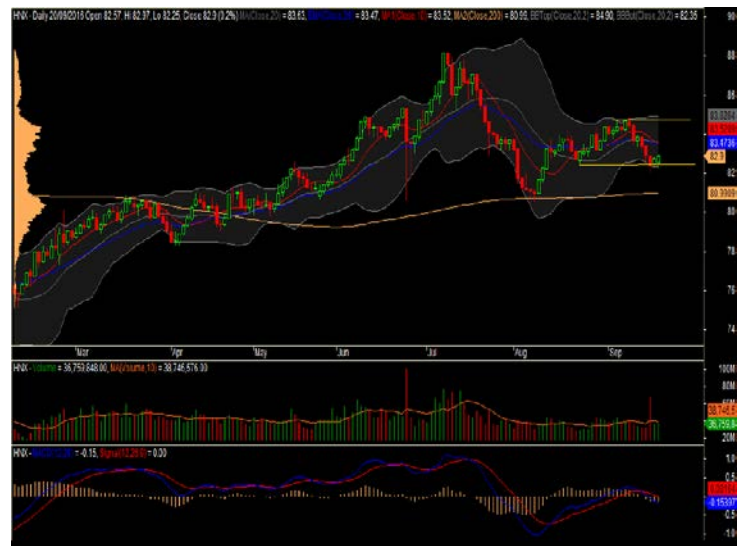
HNX - Daily 20/09/2016 Open 82.57, Hi 82.97, Lo 82.25, Close 82.9 (0.2%) MA(Close,20) = 83.63, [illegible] = 83.47, MA(Close,10) = 83.52, MA2(Close,200) = 80.99, BBTop(Close,20,2) = 84.90, BBBot(Close,20,2) = 82.35

88
86
84
83.0284
83.4736
82.9
82
80.9989
80
78
76
74

Mar
Apr
May
Jun
Jul
Aug
Sep

HNX - Volume = 36,753,648.00, MA(Volume,13) = 38,746,576.00

100M
80M
38,746,5
36,753,6
20M

HNX - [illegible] = -0.15, Signal(12,26,9) = 0.00

1.0
0.5
-0.15397
-0.5
-1.0